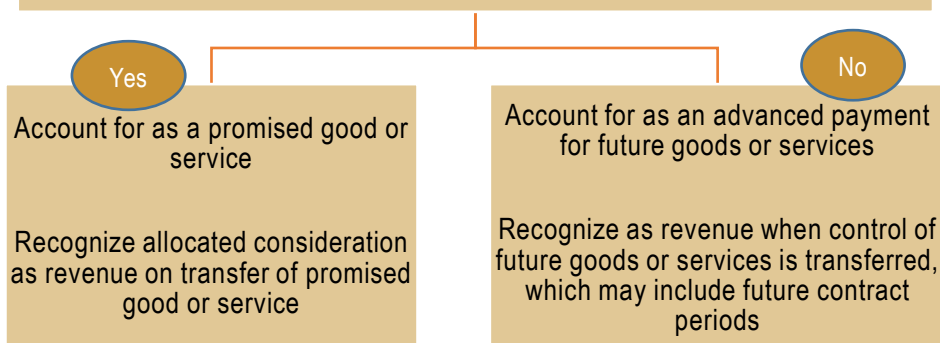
Yes

Account for as a promised good or service

Recognize allocated consideration as revenue on transfer of promised good or service

No

Account for as an advanced payment for future goods or services

Recognize as revenue when control of future goods or services is transferred, which may include future contract periods